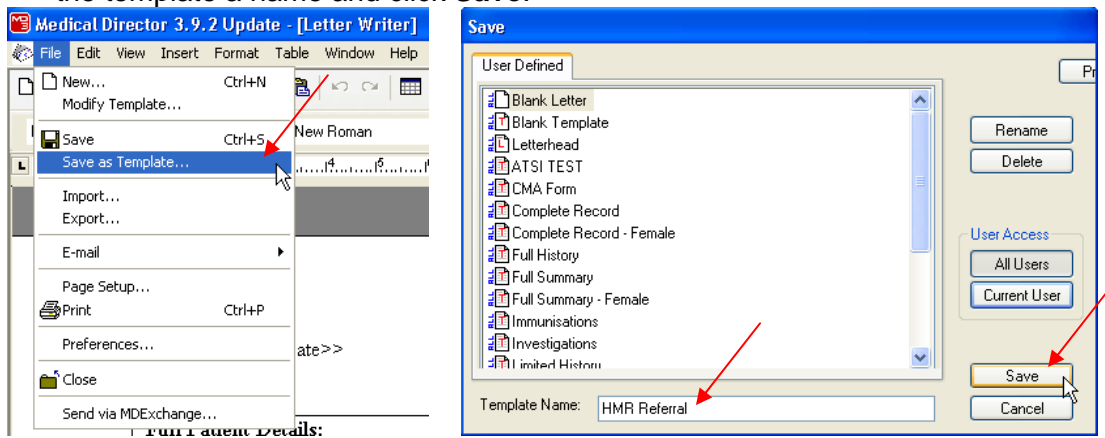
Medical Director 3.9.2 Update - [Letter Writer]
File Edit View Insert Format Table Window Help
New... Ctrl+N
Modify Template...
Save Ctrl+S
Save as Template...
Import...
Export...
E-mail
Page Setup...
Print Ctrl+P
Preferences...
Close
Send via MDExchange...
New Roman
ate>>
Full Patient Details:

Save
User Defined
Blank Letter
Blank Template
Letterhead
ATSI TEST
CMA Form
Complete Record
Complete Record - Female
Full History
Full Summary
Full Summary - Female
Immunisations
Investigations
Limited History
Rename
Delete
User Access
All Users
Current User
Save
Cancel
Template Name: HMR Referral
Pr